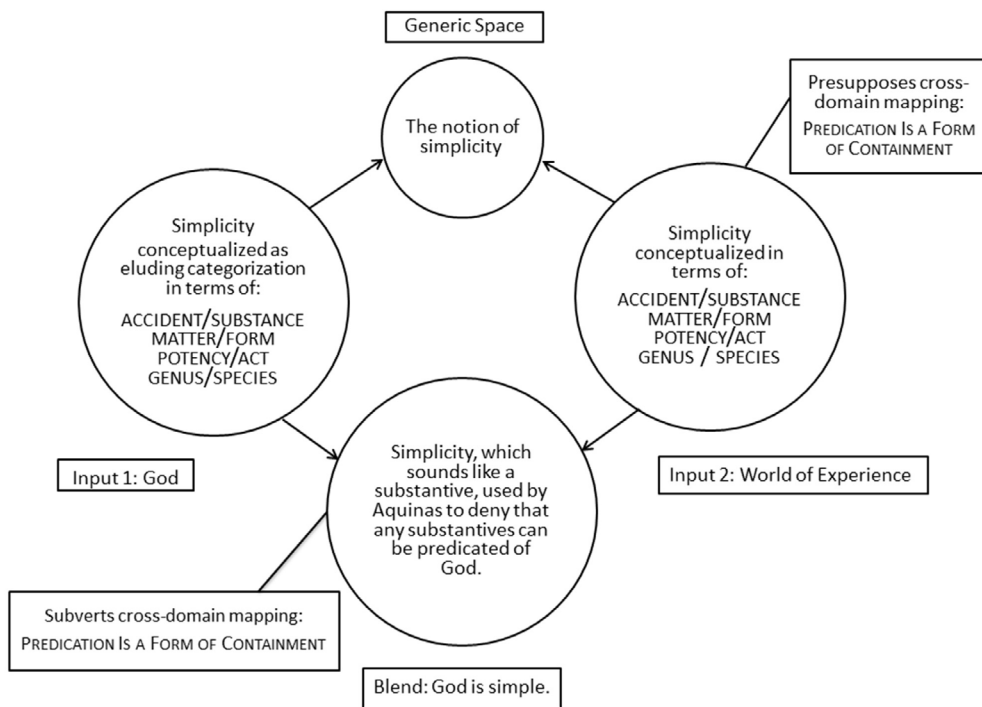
Generic Space

The notion of simplicity

Presupposes cross-domain mapping: PREDICATION IS A FORM OF CONTAINMENT

Simplicity conceptualized as eluding categorization in terms of:

ACCIDENT/SUBSTANCE
MATTER/FORM
POTENCY/ACT
GENUS/SPECIES

Simplicity conceptualized in terms of:

ACCIDENT/SUBSTANCE
MATTER/FORM
POTENCY/ACT
GENUS / SPECIES

Input 1: God

Simplicity, which sounds like a substantive, used by Aquinas to deny that any substantives can be predicated of God.

Input 2: World of Experience

Subverts cross-domain mapping: PREDICATION IS A FORM OF CONTAINMENT

Blend: God is simple.